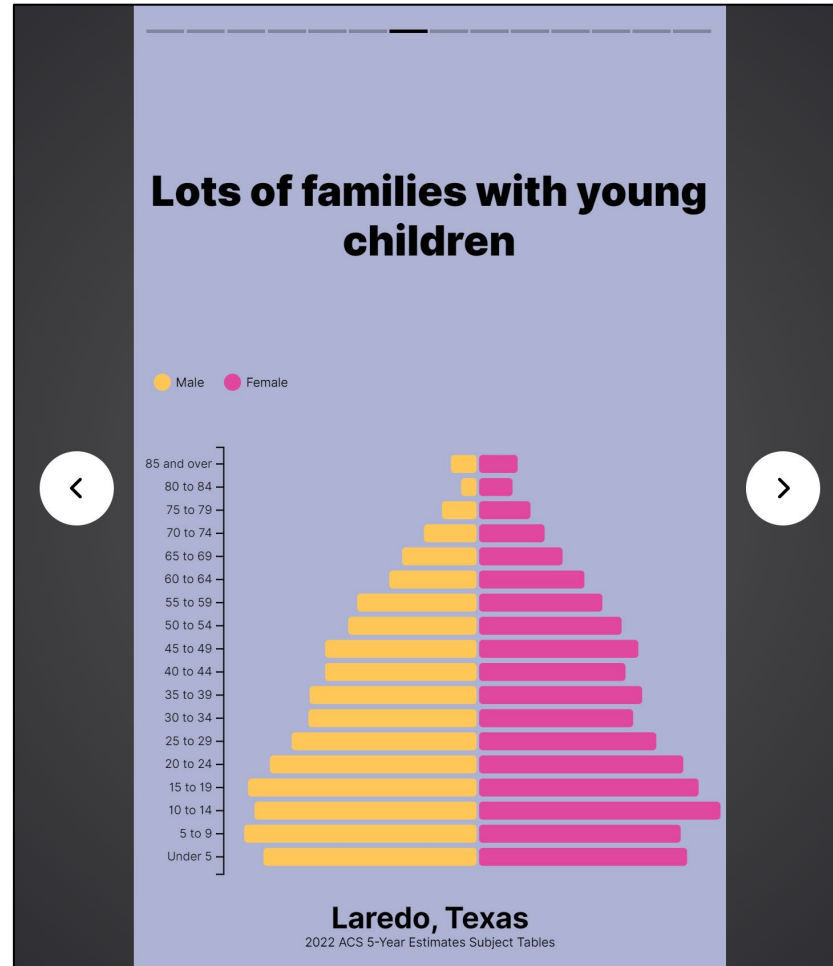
Lots of families with young children

Male Female

85 and over
80 to 84
75 to 79
70 to 74
65 to 69
60 to 64
55 to 59
50 to 54
45 to 49
40 to 44
35 to 39
30 to 34
25 to 29
20 to 24
15 to 19
10 to 14
5 to 9
Under 5

Laredo, Texas
2022 ACS 5-Year Estimates Subject Tables